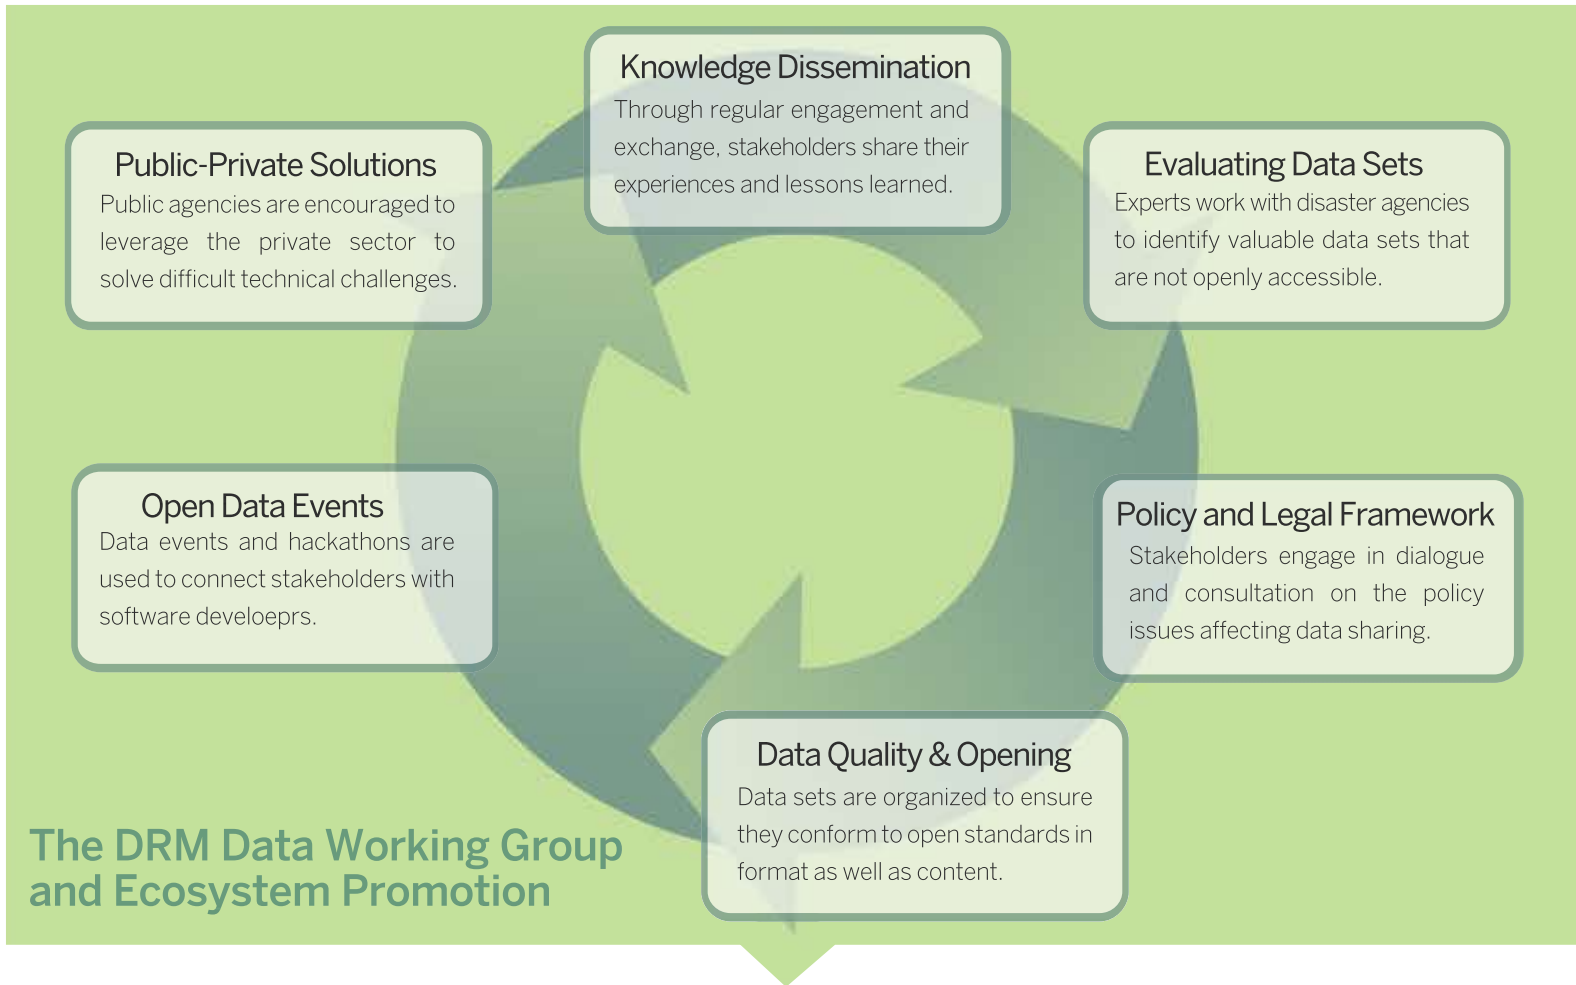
Knowledge Dissemination
Through regular engagement and exchange, stakeholders share their experiences and lessons learned.

Public-Private Solutions
Public agencies are encouraged to leverage the private sector to solve difficult technical challenges.

Evaluating Data Sets
Experts work with disaster agencies to identify valuable data sets that are not openly accessible.

Open Data Events
Data events and hackathons are used to connect stakeholders with software develoeprs.

Policy and Legal Framework
Stakeholders engage in dialogue and consultation on the policy issues affecting data sharing.

Data Quality & Opening
Data sets are organized to ensure they conform to open standards in format as well as content.

The DRM Data Working Group and Ecosystem Promotion